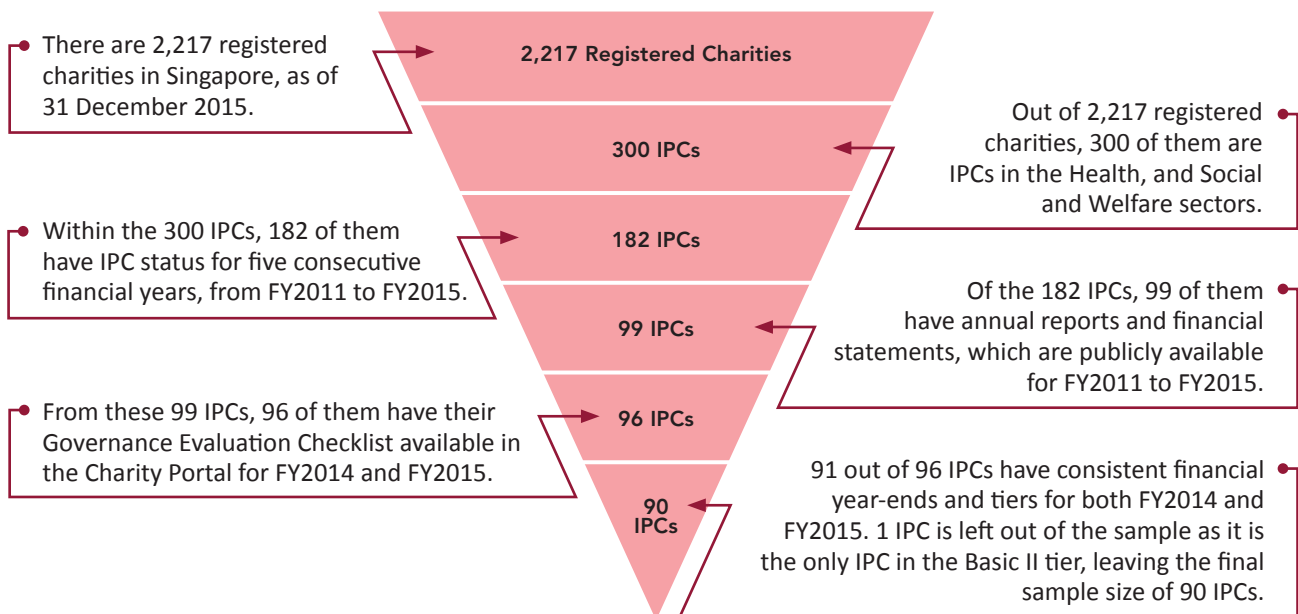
There are 2,217 registered charities in Singapore, as of 31 December 2015.

2,217 Registered Charities

Out of 2,217 registered charities, 300 of them are IPCs in the Health, and Social and Welfare sectors.

300 IPCs

Within the 300 IPCs, 182 of them have IPC status for five consecutive financial years, from FY2011 to FY2015.

182 IPCs

Of the 182 IPCs, 99 of them have annual reports and financial statements, which are publicly available for FY2011 to FY2015.

99 IPCs

From these 99 IPCs, 96 of them have their Governance Evaluation Checklist available in the Charity Portal for FY2014 and FY2015.

96 IPCs

91 out of 96 IPCs have consistent financial year-ends and tiers for both FY2014 and FY2015. 1 IPC is left out of the sample as it is the only IPC in the Basic II tier, leaving the final sample size of 90 IPCs.

90 IPCs